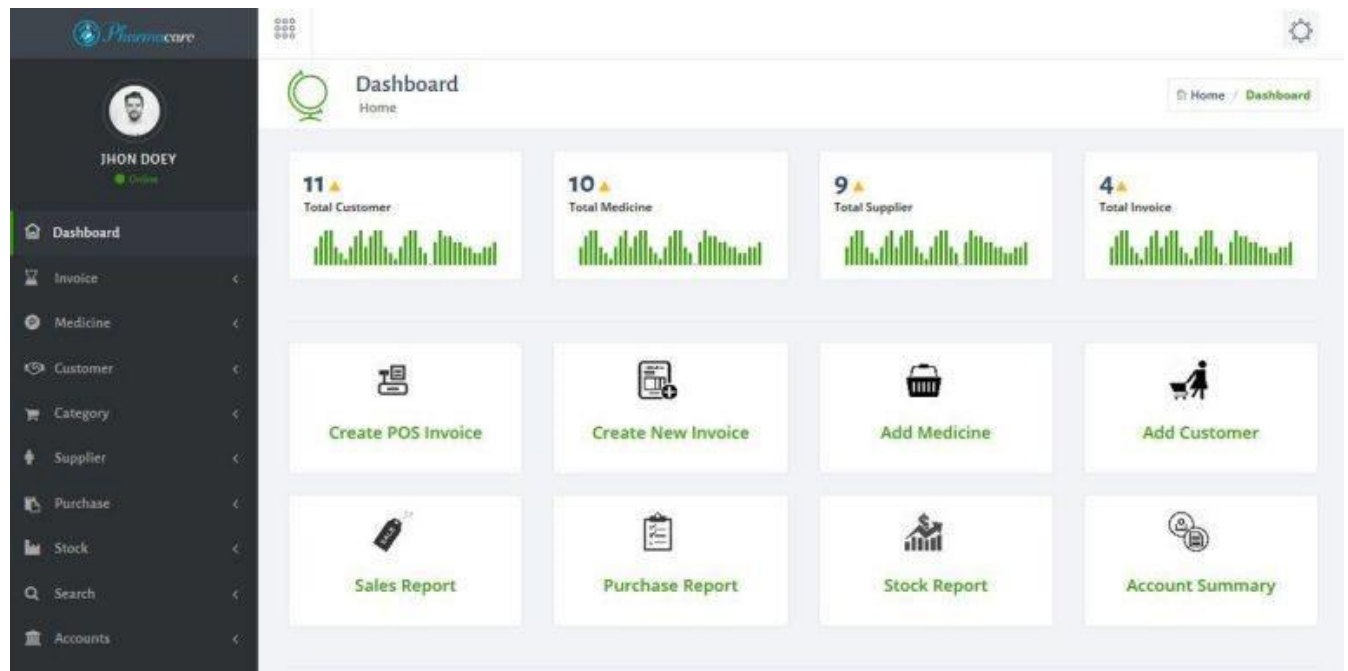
Pharmacare

JHON DOEY
Online

Dashboard
Invoice
Medicine
Customer
Category
Supplier
Purchase
Stock
Search
Accounts

Dashboard
Home

Home / Dashboard

11
Total Customer

10
Total Medicine

9
Total Supplier

4
Total Invoice

Create POS Invoice

Create New Invoice

Add Medicine

Add Customer

Sales Report

Purchase Report

Stock Report

Account Summary